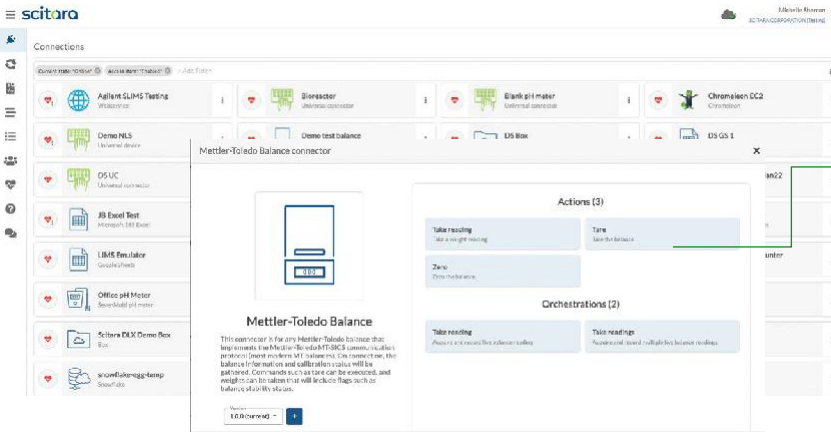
≡ scitara

Michelle Bosman
SCITARA CORPORATION (Testing)

Connections

Current State "Online" | Account State "Enabled" | + Add Filter

Agilent SLIMS Testing
Webservice

Bioreactor
Universal connector

Blank pH meter
Universal connector

Chromeleon EC2
Chromeleon

Demo NLS
Universal device

Demo test balance

DS Box

DS GS 1

DS UC
Universal connector

JB Excel Test
Microsoft 365 Excel

LIMS Emulator
Googlesheets

Office pH Meter
SevenMobile pH meter

Scitara DLX Demo Box
Box

snowflake-eggs-temp
Snowflake

Mettler-Toledo Balance connector

×

0.00

Mettler-Toledo Balance

This connector is for any Mettler-Toledo balance that implements the Mettler-Toledo MT-SICS communication protocol (most modern MT balances). On connection, the balance information and calibration status will be gathered. Commands such as tare can be executed, and weights can be taken that will include flags such as balance stability status.

Version
1.0.0 (current)

+

Actions (3)

Take reading
Take a weight reading

Tare
Tare the balance

Zero
Zero the balance

Orchestrations (2)

Take reading
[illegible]

Take readings
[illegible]

an22

unter